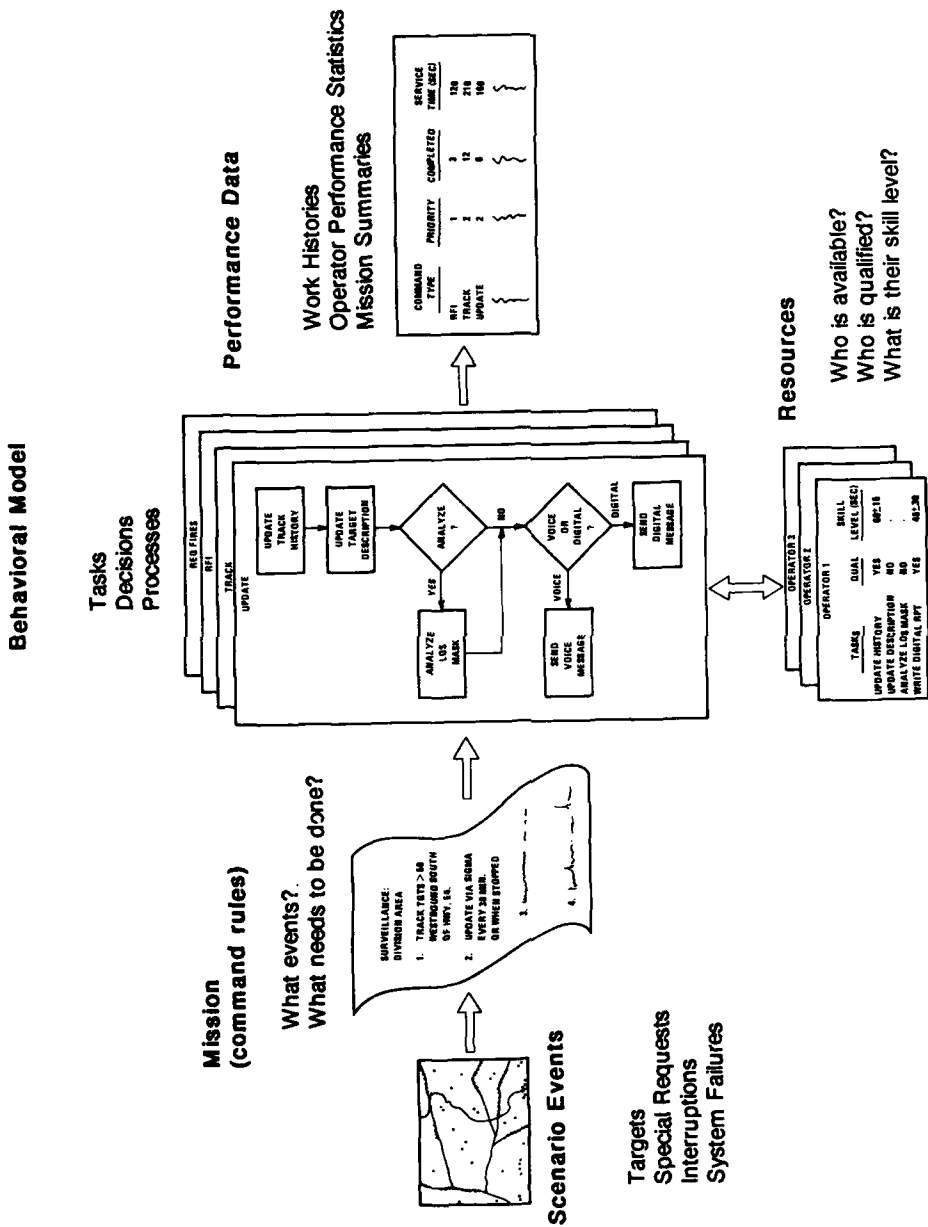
Behavioral Model

Scenario Events

Targets
Special Requests
Interruptions
System Failures

Mission
(command rules)

What events?.
What needs to be done?

SURVEILLANCE:
DIVISION AREA

1. TRACK TGTS > 50 WESTBOUND SOUTH OF HWY. 54.

2. UPDATE VIA SIGMA EVERY 30 MIN. OR WHEN STOPPED

3.

4.

Tasks
Decisions
Processes

RED FIRES
RFI
TRACK
UPDATE

UPDATE TRACK HISTORY

UPDATE TARGET DESCRIPTION

ANALYZE ?

YES

NO

ANALYZE LOS MASK

VOICE OR DIGITAL ?

VOICE

DIGITAL

SEND VOICE MESSAGE

SEND DIGITAL MESSAGE

Performance Data

Work Histories
Operator Performance Statistics
Mission Summaries

| COMMAND TYPE | PRIORITY | COMPLETED | SERVICE TIME (SEC) |
|---|---|---|---|
| RFI | 1 | 3 | 120 |
| TRACK | 2 | 12 | 210 |
| UPDATE | 2 | 8 | 180 |

Resources

Who is available?
Who is qualified?
What is their skill level?

OPERATOR 3
OPERATOR 2
OPERATOR 1

| TASKS | QUAL | SKILL LEVEL (SEC) |
|---|---|---|
| UPDATE HISTORY | YES | 60:10 |
| UPDATE DESCRIPTION | NO | - |
| ANALYZE LOS MASK | NO | - |
| WRITE DIGITAL RPT | YES | 401:30 |